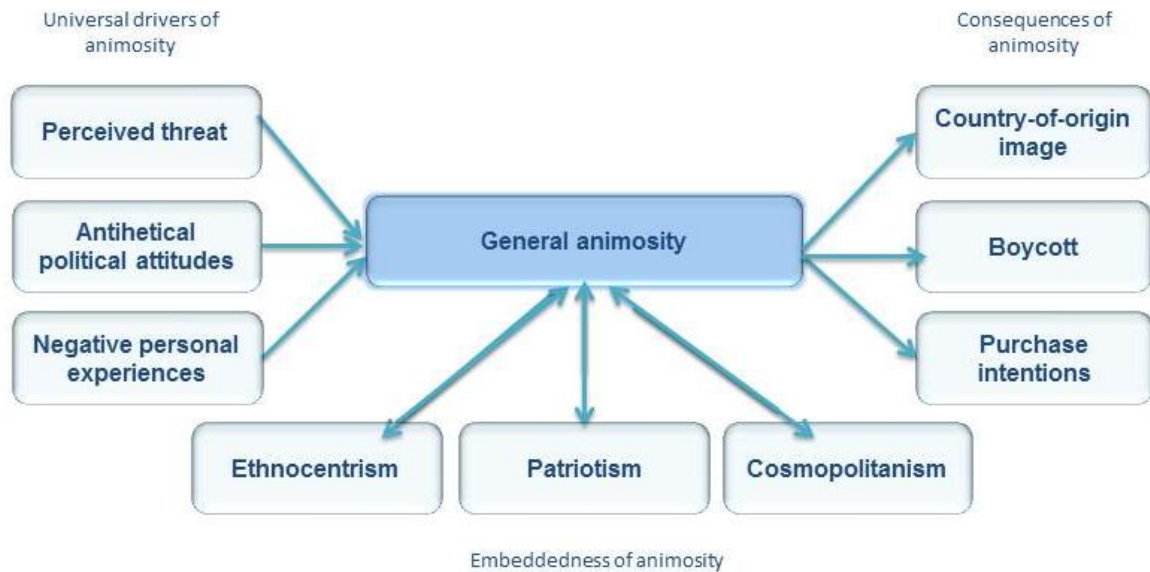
Universal drivers of animosity

Consequences of animosity

Perceived threat

Antihetical political attitudes

Negative personal experiences

General animosity

Country-of-origin image

Boycott

Purchase intentions

Ethnocentrism

Patriotism

Cosmopolitanism

Embeddedness of animosity